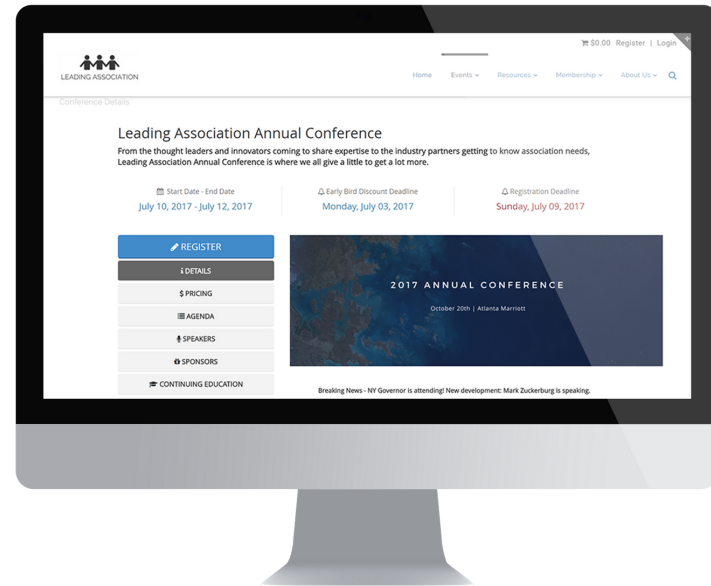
$0.00 Register | Login

LEADING ASSOCIATION

Home Events Resources Membership About Us

Conference Details

Leading Association Annual Conference

From the thought leaders and innovators coming to share expertise to the industry partners getting to know association needs, Leading Association Annual Conference is where we all give a little to get a lot more.

Start Date - End Date
July 10, 2017 - July 12, 2017

Early Bird Discount Deadline
Monday, July 03, 2017

Registration Deadline
Sunday, July 09, 2017

REGISTER
DETAILS
PRICING
AGENDA
SPEAKERS
SPONSORS
CONTINUING EDUCATION

2017 ANNUAL CONFERENCE

October 20th | Atlanta Marriott

Breaking News - NY Governor is attending! New development: Mark Zuckerburg is speaking.